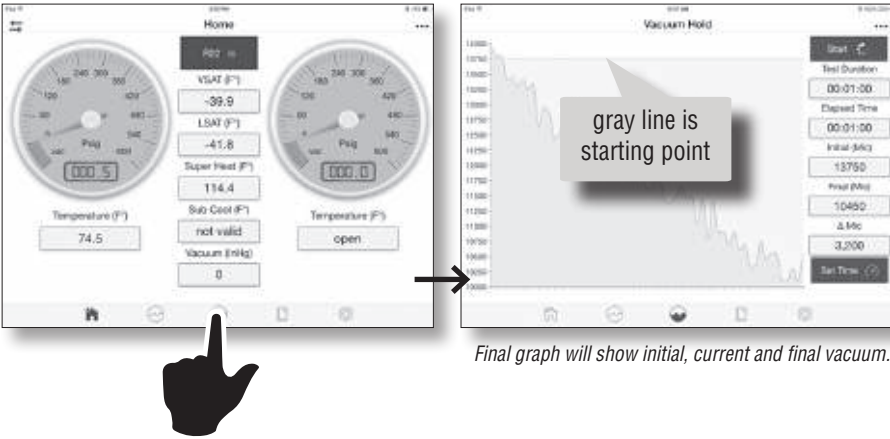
Home

R22

VSAT (F°)
-39.9
LSAT (F°)
-41.8
Super Heat (F°)
114.4
Sub Cool (F°)
not valid
Vacuum (InHg)
0

Psig
000.5
Temperature (F°)
74.5

Psig
000.0
Temperature (F°)
open

Vacuum Hold

Start
Test Duration
00:01:00
Elapsed Time
00:01:00
Initial (Mic)
13750
Final (Mic)
10450
Δ Mic
3,300
Set Time

gray line is starting point

Final graph will show initial, current and final vacuum.